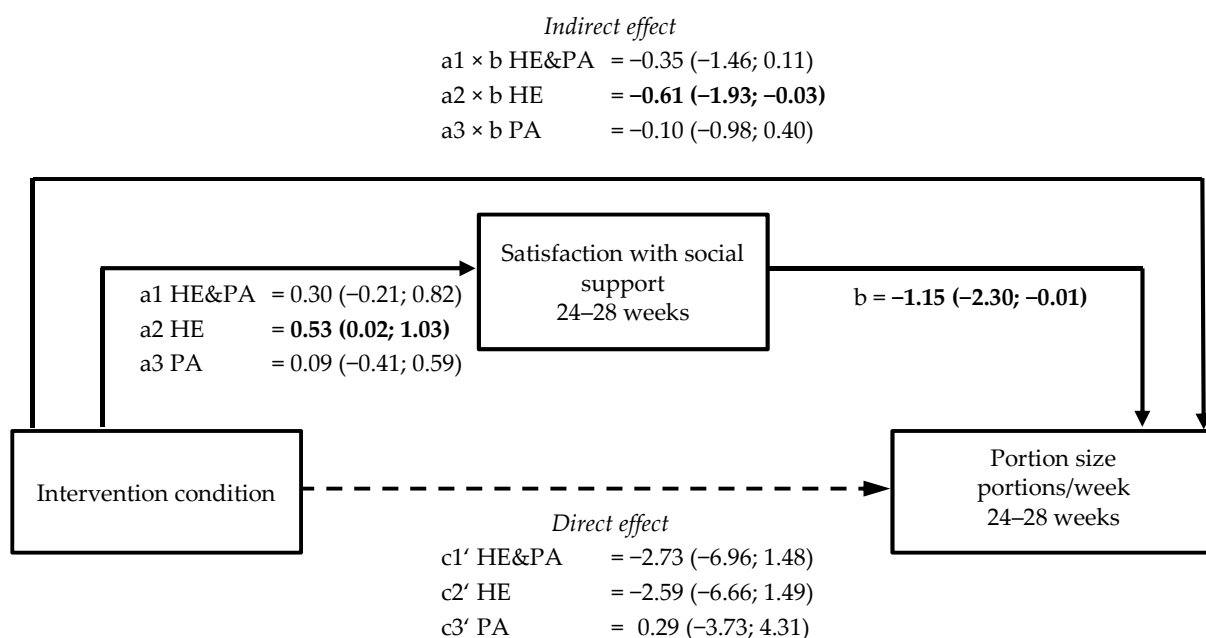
*Indirect effect*
a1 × b HE&PA = −0.35 (−1.46; 0.11)
a2 × b HE = **−0.61 (−1.93; −0.03)**
a3 × b PA = −0.10 (−0.98; 0.40)

Satisfaction with social support
24–28 weeks

a1 HE&PA = 0.30 (−0.21; 0.82)
a2 HE = **0.53 (0.02; 1.03)**
a3 PA = 0.09 (−0.41; 0.59)

b = **−1.15 (−2.30; −0.01)**

Intervention condition

Portion size
portions/week
24–28 weeks

*Direct effect*
c1‘ HE&PA = −2.73 (−6.96; 1.48)
c2‘ HE = −2.59 (−6.66; 1.49)
c3‘ PA = 0.29 (−3.73; 4.31)